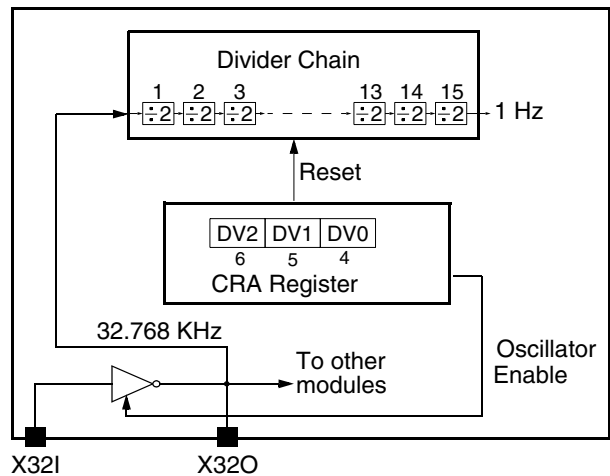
Divider Chain

1 2 3 13 14 15

$\div 2$ $\div 2$ $\div 2$ $\div 2$ $\div 2$ $\div 2$

1 Hz

Reset

| DV2 | DV1 | DV0 |
|---|---|---|
| 6 | 5 | 4 |

CRA Register

32.768 KHz

To other modules

Oscillator Enable

X32I

X32O